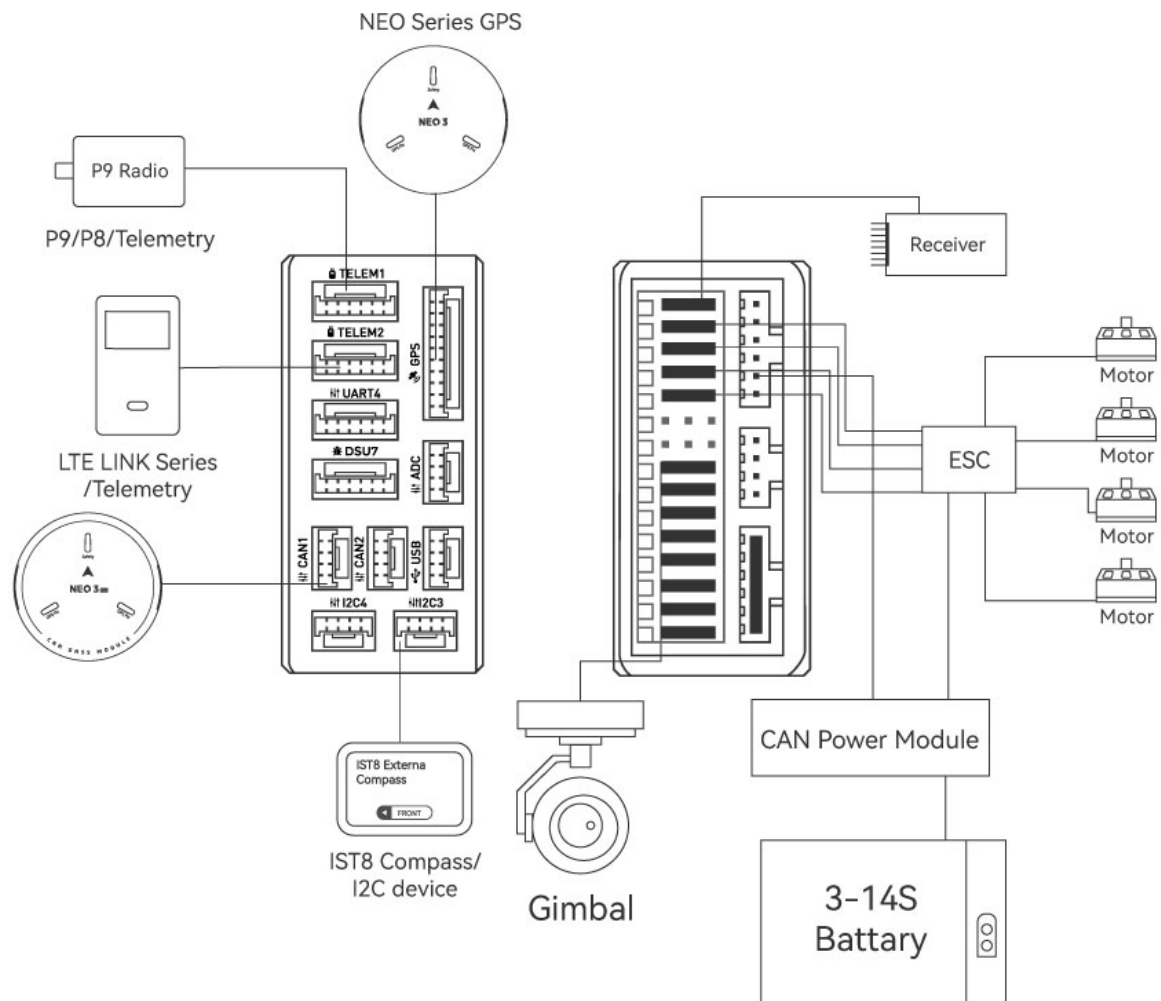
NEO Series GPS

NEO 3

P9 Radio

P9/P8/Telemetry

TELEM1

TELEM2

UART4

DSU7

GPS

ADC

CAN1

CAN2

USB

I2C4

I2C3

LTE LINK Series /Telemetry

NEO 3

Receiver

Motor

Motor

ESC

Motor

Motor

IST8 Externa Compass

FRONT

IST8 Compass/ I2C device

Gimbal

CAN Power Module

3-14S Battary